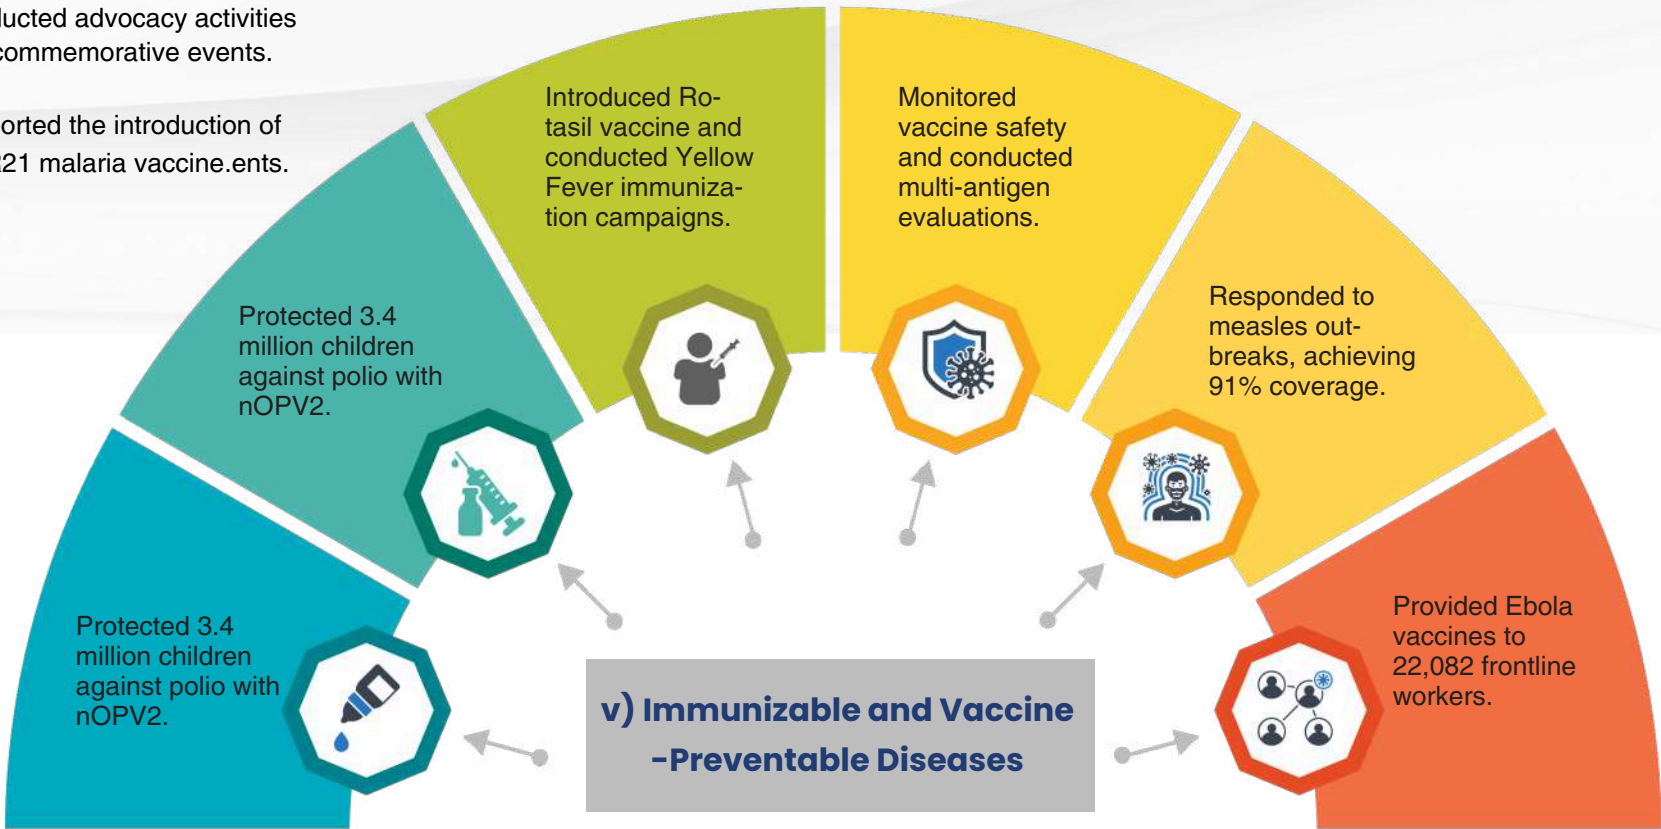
lucted advocacy activities commemorative events.

orted the introduction of 21 malaria vaccine.ents.

Introduced Rotasil vaccine and conducted Yellow Fever immunization campaigns.

Monitored vaccine safety and conducted multi-antigen evaluations.

Protected 3.4 million children against polio with nOPV2.

Responded to measles outbreaks, achieving 91% coverage.

Protected 3.4 million children against polio with nOPV2.

Provided Ebola vaccines to 22,082 frontline workers.

v) Immunizable and Vaccine -Preventable Diseases